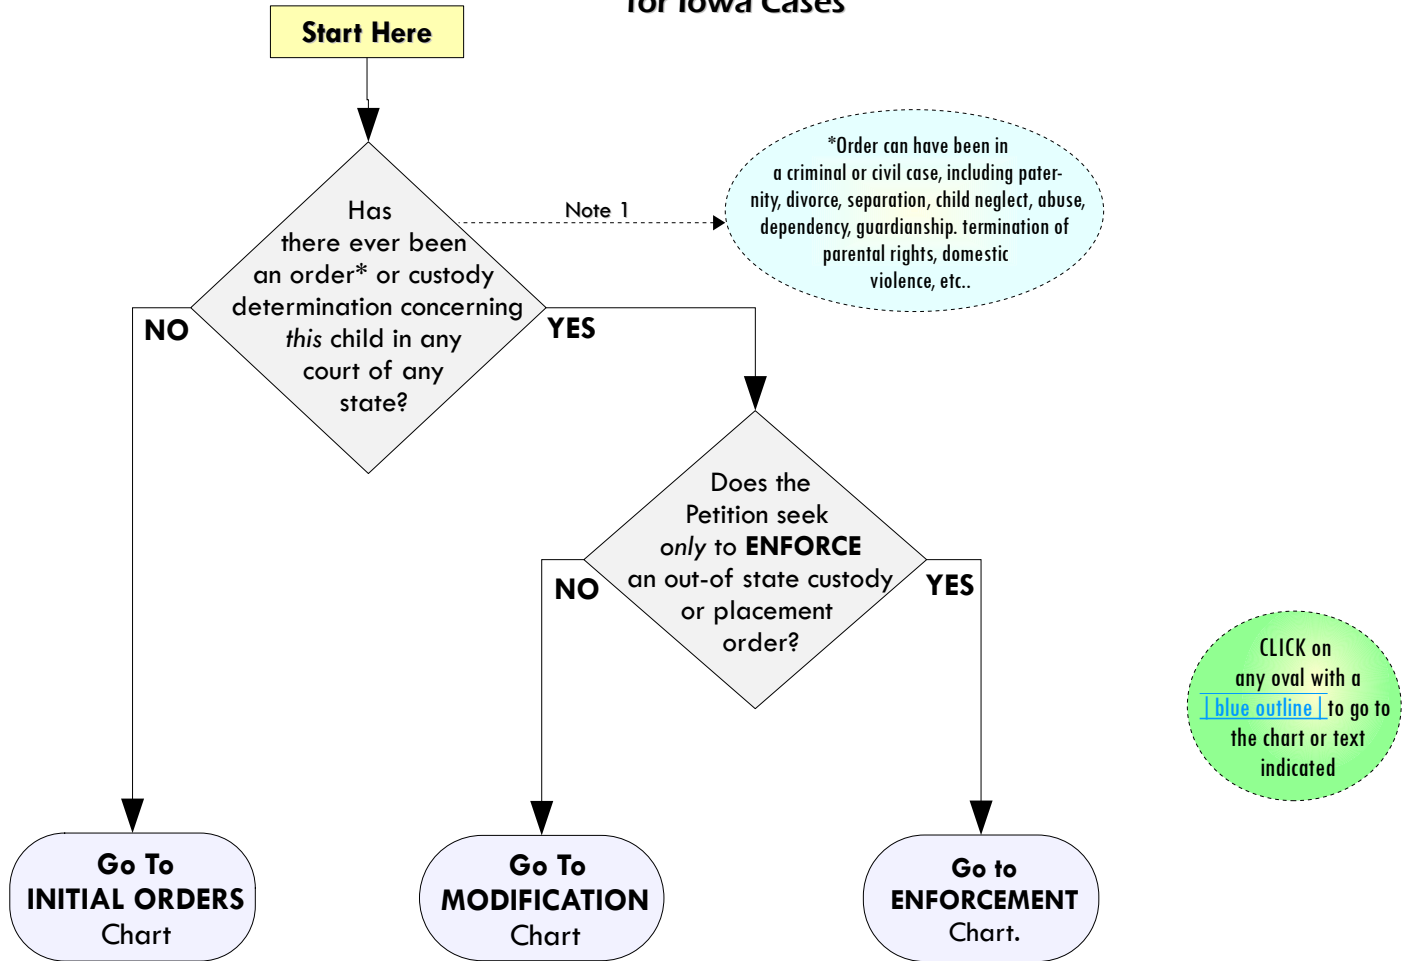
for Iowa Cases

Start Here

Has there ever been an order* or custody determination concerning *this* child in any court of any state?

Note 1

*Order can have been in a criminal or civil case, including paternity, divorce, separation, child neglect, abuse, dependency, guardianship. termination of parental rights, domestic violence, etc..

NO

YES

Does the Petition seek *only* to **ENFORCE** an out-of state custody or placement order?

NO

YES

CLICK on any oval with a | blue outline | to go to the chart or text indicated

Go To INITIAL ORDERS Chart

Go To MODIFICATION Chart

Go to ENFORCEMENT Chart.